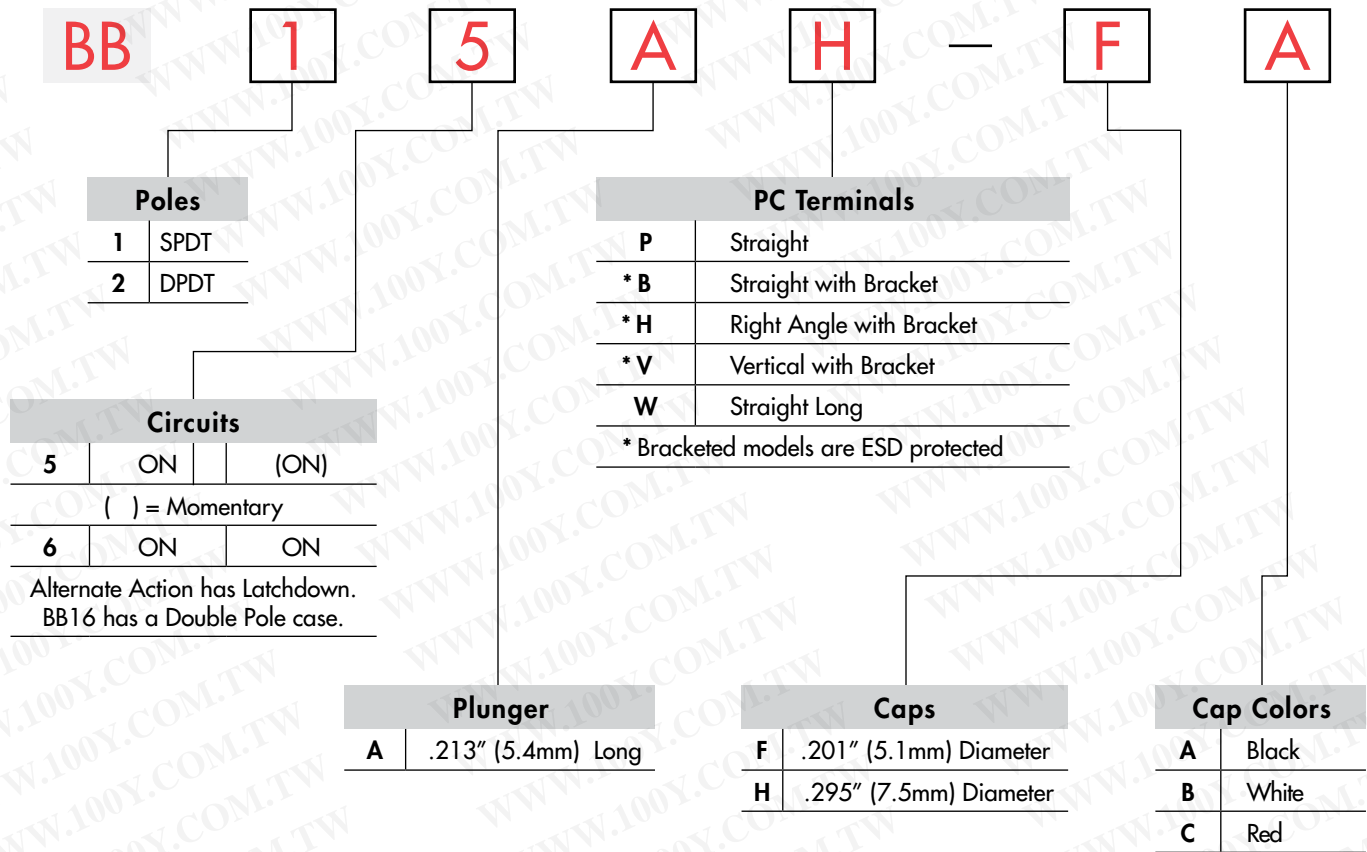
BB 1 5 A H — F A

| Poles | |
|---|---|
| **1** | SPDT |
| **2** | DPDT |

| Circuits | | |
|---|---|---|
| **5** | ON | (ON) |
| ( ) = Momentary | | |
| **6** | ON | ON |

Alternate Action has Latchdown.
BB16 has a Double Pole case.

| PC Terminals | |
|---|---|
| **P** | Straight |
| *** B** | Straight with Bracket |
| *** H** | Right Angle with Bracket |
| *** V** | Vertical with Bracket |
| **W** | Straight Long |

* Bracketed models are ESD protected

| Plunger | |
|---|---|
| **A** | .213″ (5.4mm) Long |

| Caps | |
|---|---|
| **F** | .201″ (5.1mm) Diameter |
| **H** | .295″ (7.5mm) Diameter |

| Cap Colors | |
|---|---|
| **A** | Black |
| **B** | White |
| **C** | Red |

WWW.100Y.COM.TW